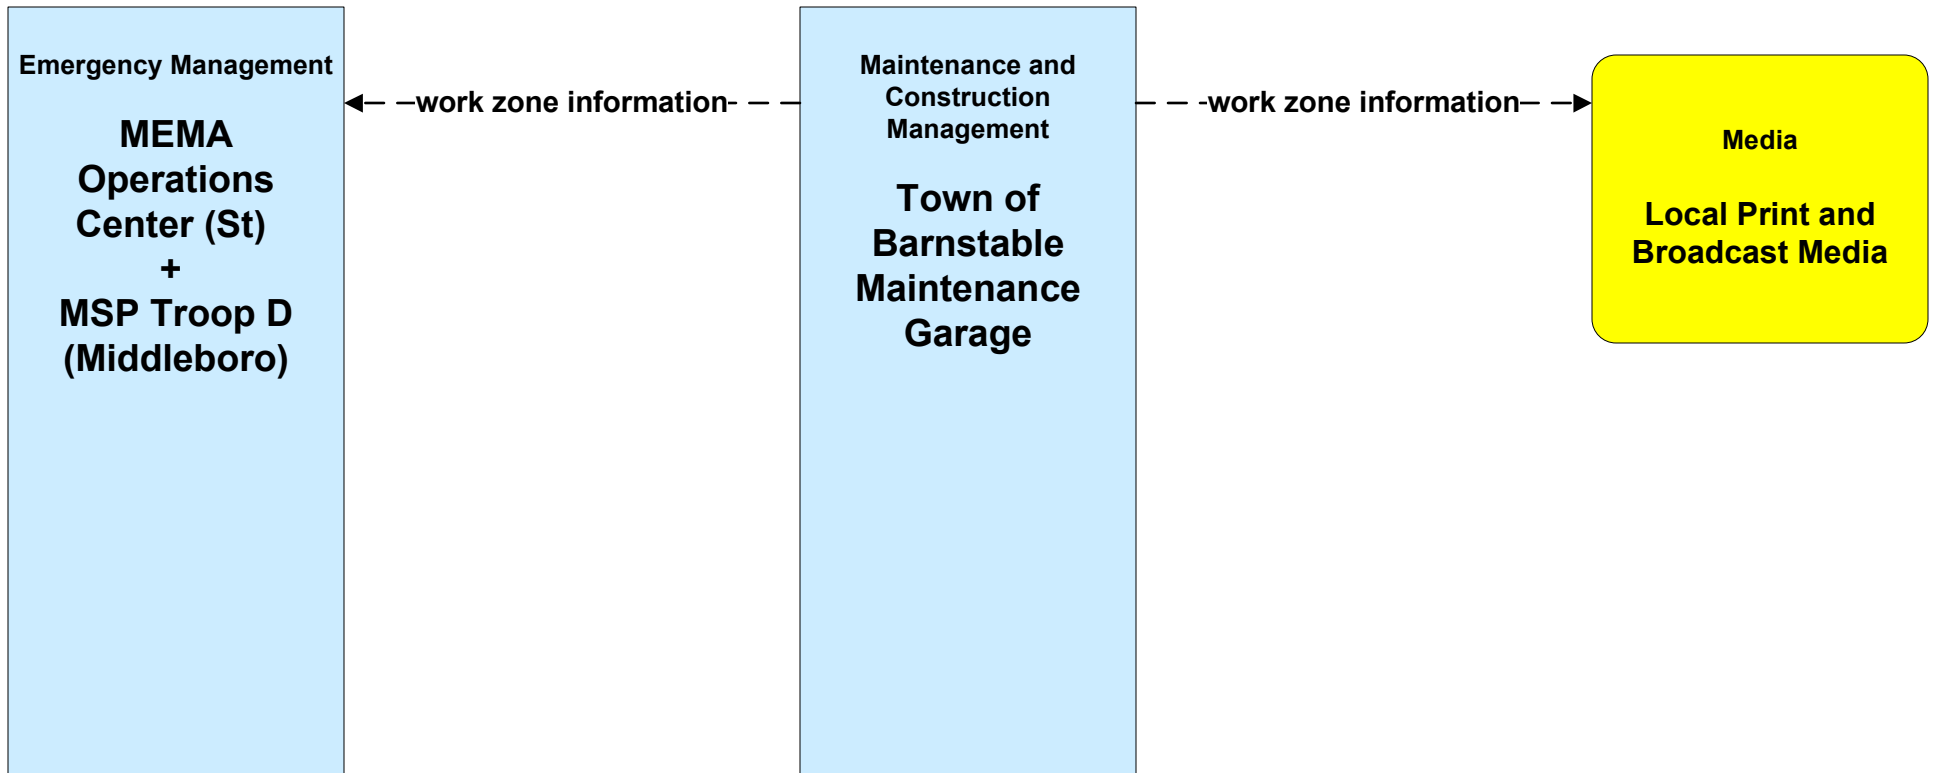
Emergency Management

MEMA Operations Center (St) + MSP Troop D (Middleboro)

work zone information

Maintenance and Construction Management

Town of Barnstable Maintenance Garage

work zone information

Media

Local Print and Broadcast Media